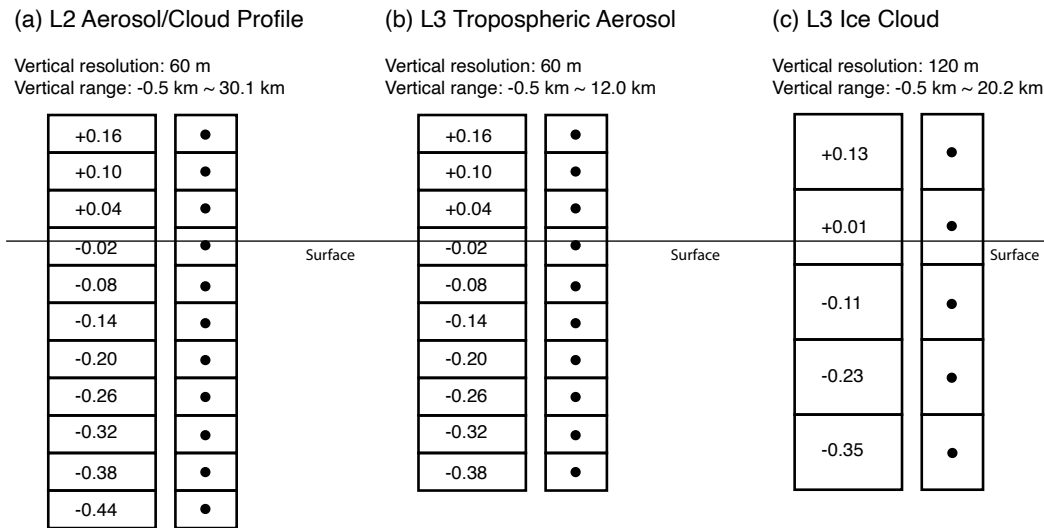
(a) L2 Aerosol/Cloud Profile

Vertical resolution: 60 m
Vertical range: -0.5 km ~ 30.1 km

+0.16
+0.10
+0.04
-0.02
-0.08
-0.14
-0.20
-0.26
-0.32
-0.38
-0.44

Surface

(b) L3 Tropospheric Aerosol

Vertical resolution: 60 m
Vertical range: -0.5 km ~ 12.0 km

+0.16
+0.10
+0.04
-0.02
-0.08
-0.14
-0.20
-0.26
-0.32
-0.38

Surface

(c) L3 Ice Cloud

Vertical resolution: 120 m
Vertical range: -0.5 km ~ 20.2 km

+0.13
+0.01
-0.11
-0.23
-0.35

Surface